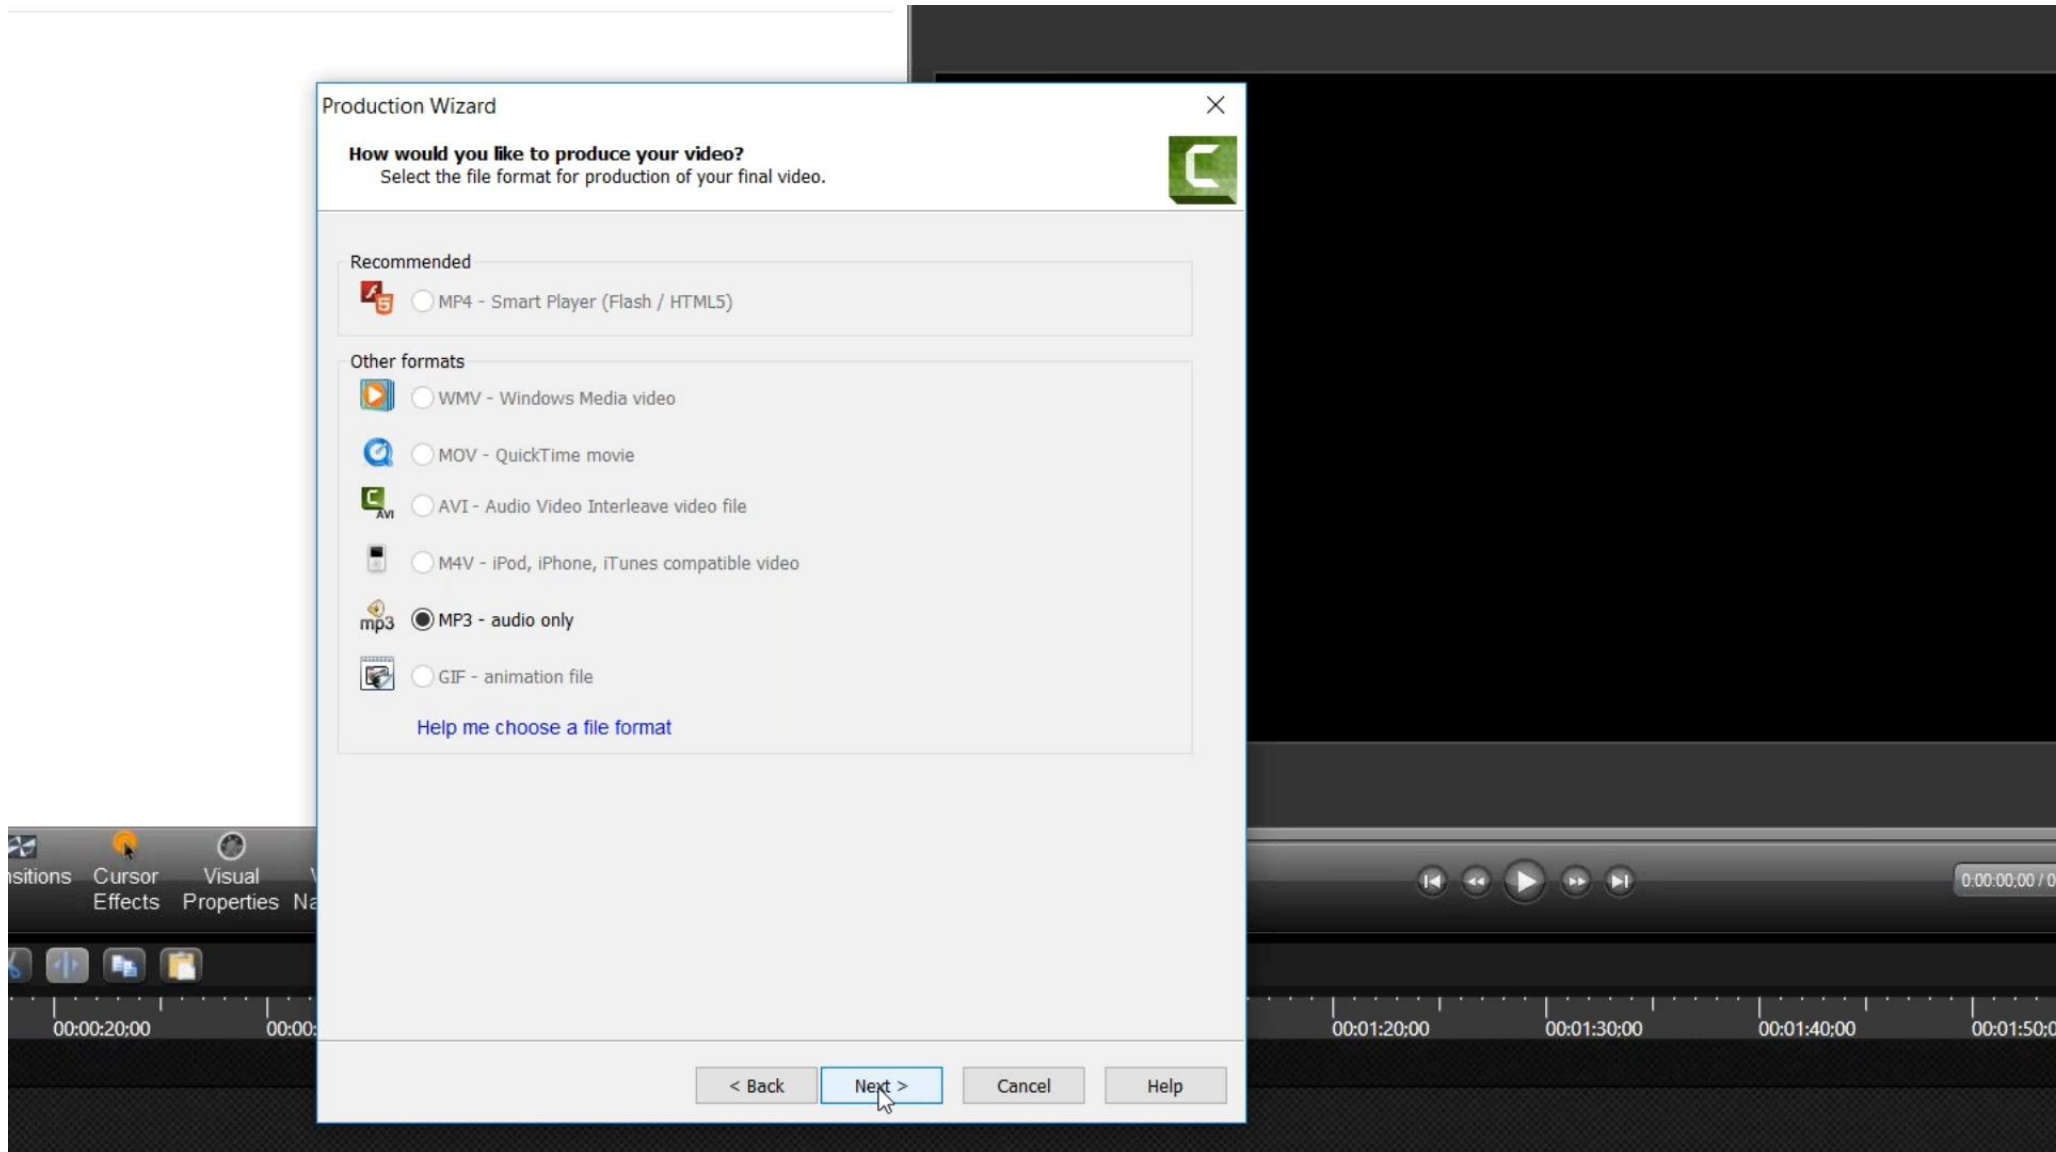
Production Wizard

How would you like to produce your video?
Select the file format for production of your final video.

Recommended
MP4 - Smart Player (Flash / HTML5)

Other formats
WMV - Windows Media video
MOV - QuickTime movie
AVI - Audio Video Interleave video file
M4V - iPod, iPhone, iTunes compatible video
mp3 MP3 - audio only
GIF - animation file

Help me choose a file format

< Back Next > Cancel Help

sitions Cursor Effects Visual Properties Na

00:00:20;00 00:00: 00:01:20;00 00:01:30;00 00:01:40;00 00:01:50;0

0:00:00;00 / 0